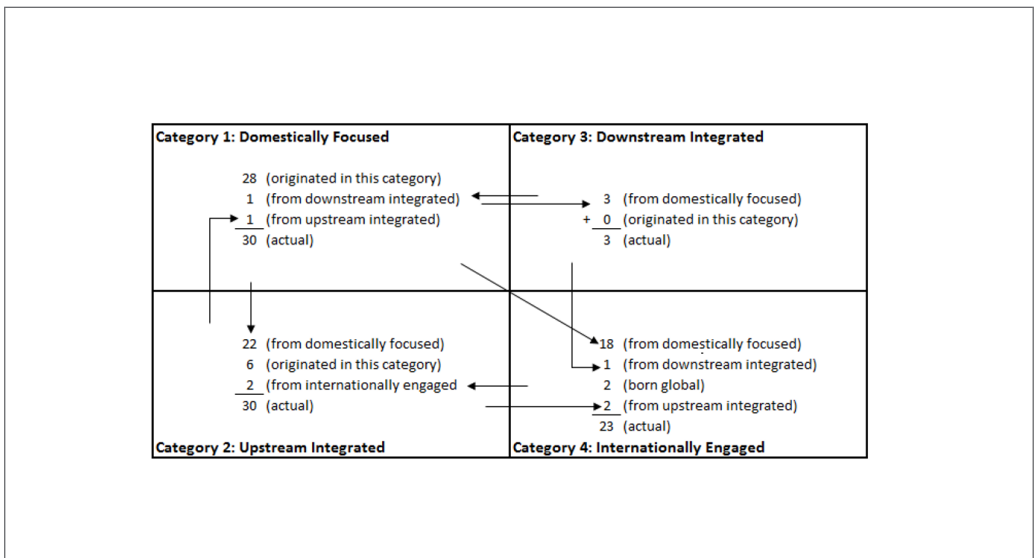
Category 1: Domestically Focused

28 (originated in this category)
1 (from downstream integrated)
1 (from upstream integrated)
30 (actual)

Category 3: Downstream Integrated

3 (from domestically focused)
+ 0 (originated in this category)
3 (actual)

22 (from domestically focused)
6 (originated in this category)
2 (from internationally engaged)
30 (actual)

Category 2: Upstream Integrated

18 (from domestically focused)
1 (from downstream integrated)
2 (born global)
2 (from upstream integrated)
23 (actual)

Category 4: Internationally Engaged